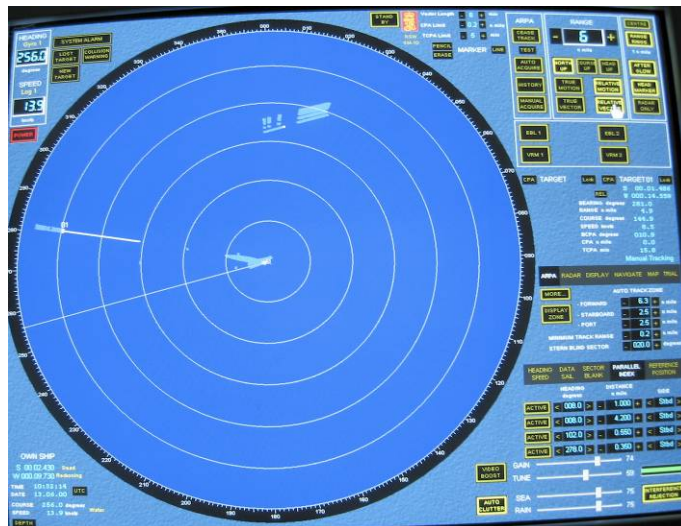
HEADING
Gyro 1
256.0
degrees

SPEED
Log 1
13.9
knots

POWER

SYSTEM ALARM
LOST TARGET
COLLISION WARNING
NEW TARGET

STAND BY

Vector Length
CPA Limit
TCPA Limit

PENCIL ERASE
MARKER
LINK

ARPA
CEASE TRACK
TEST
AUTO ACQUIRE
HISTORY
MANUAL ACQUIRE

RANGE
-
6
+
n.mile

NORTH UP
COURSE UP
HEAD UP
TRUE MOTION
RELATIVE MOTION
TRUE VECTOR
RELATIVE VECTOR

CENTRE
RANGE RINGS
AFTER SLOW
HEAD MARKER
RADAR ONLY

EBL 1
EBL 2
VRM 1
VRM 2

CPA
TARGET
Link
CPA
TARGET01
Link
REL
S 00.01.460
W 000.14.559
HEADING degrees 281.0
RANGE n.mile 4.9
COURSE degrees 165.9
SPEED knots 6.5
BCPA degrees 010.9
CPA n.mile 0.0
TCPA min 15.0
Manual Tracking

ARPA
RADAR
DISPLAY
NAVIGATE
MAP
TRIAL

AUTO TRACK ZONE
MORE...
DISPLAY ZONE
FORWARD 6.3 n.mile
STARBOARD 2.5 n.mile
PORT 2.5 n.mile
MINIMUM TRACK RANGE 0.2 n.mile
STERN BLIND SECTOR 020.0 degrees

HEADING SPEED
DATA SAIL
SECTOR BLANK
PARALLEL INDEX
REFERENCE POSITION

HEADING degrees
DISTANCE n.mile
SIDE
ACTIVE < 008.0 > < 1.000 + Stbd
ACTIVE < 008.0 > < 4.200 + Stbd
ACTIVE < 102.0 > < 0.550 + Stbd
ACTIVE < 278.0 > < 0.350 + Stbd

GAIN 74
TUNE 50
SEA 75
RAIN 75
VIDEO BOOST
AUTO CLUTTER
INTERFERENCE REJECTION

OWN SHIP
S 00.02.430
W 000.09.730
TIME 10:52:14
DATE 13.06.00
UTC
COURSE 256.0 degrees
SPEED 13.9 knots
DEPTH

200
210
220
230
240
250
260
270
280
290
300
310
320
330
340
350
0
10
20
30
40
50
60
70
80
90
100
110
120
130
140
150
160
170
180
190